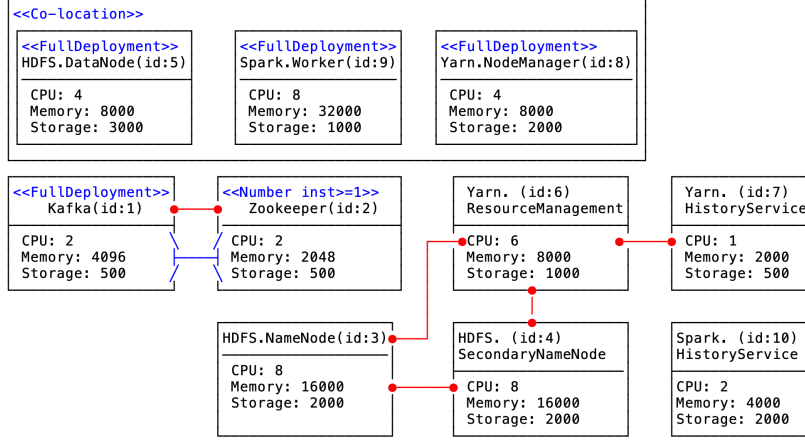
<<Co-location>>

<<FullDeployment>>
HDFS.DataNode(id:5)

CPU: 4
Memory: 8000
Storage: 3000

<<FullDeployment>>
Spark.Worker(id:9)

CPU: 8
Memory: 32000
Storage: 1000

<<FullDeployment>>
Yarn.NodeManager(id:8)

CPU: 4
Memory: 8000
Storage: 2000

<<FullDeployment>>
Kafka(id:1)

CPU: 2
Memory: 4096
Storage: 500

<<Number inst>=1>>
Zookeeper(id:2)

CPU: 2
Memory: 2048
Storage: 500

Yarn. (id:6)
ResourceManagement

CPU: 6
Memory: 8000
Storage: 1000

Yarn. (id:7)
HistoryService

CPU: 1
Memory: 2000
Storage: 500

HDFS.NameNode(id:3)

CPU: 8
Memory: 16000
Storage: 2000

HDFS. (id:4)
SecondaryNameNode

CPU: 8
Memory: 16000
Storage: 2000

Spark. (id:10)
HistoryService

CPU: 2
Memory: 4000
Storage: 2000